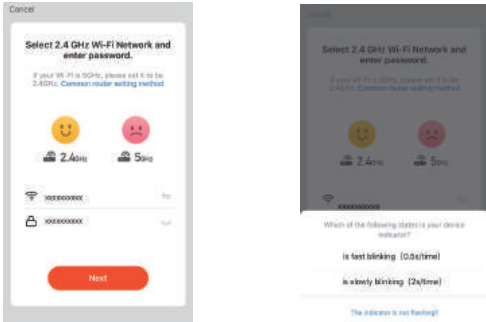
Cancel

Select 2.4 GHz Wi-Fi Network and enter password.

If your Wi-Fi is 5GHz, please set it to be 2.4GHz. Common router setting method

2.4GHz

5GHz

xxxxxxxxxx

xxxxxxxxxx

Next

Cancel

Select 2.4 GHz Wi-Fi Network and enter password.

If your Wi-Fi is 5GHz, please set it to be 2.4GHz. Common router setting method

2.4GHz

5GHz

xxxxxxxxxx

Which of the following states is your device indicator?

is fast blinking (0.5s/time)

is slowly blinking (2s/time)

The indicator is not flashing?